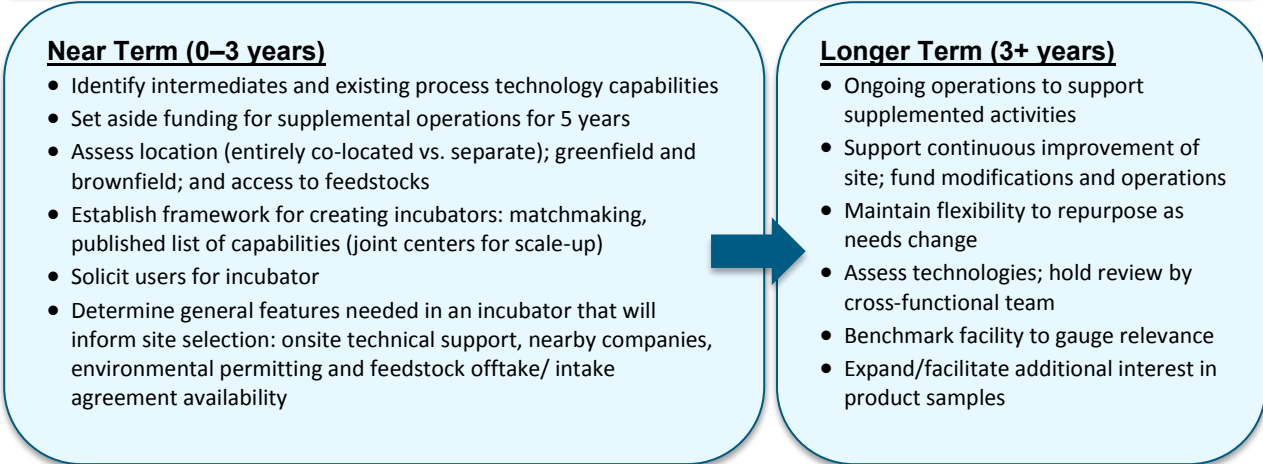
Near Term (0–3 years)

- Identify intermediates and existing process technology capabilities
- Set aside funding for supplemental operations for 5 years
- Assess location (entirely co-located vs. separate); greenfield and brownfield; and access to feedstocks
- Establish framework for creating incubators: matchmaking, published list of capabilities (joint centers for scale-up)
- Solicit users for incubator
- Determine general features needed in an incubator that will inform site selection: onsite technical support, nearby companies, environmental permitting and feedstock offtake/ intake agreement availability

Longer Term (3+ years)

- Ongoing operations to support supplemented activities
- Support continuous improvement of site; fund modifications and operations
- Maintain flexibility to repurpose as needs change
- Assess technologies; hold review by cross-functional team
- Benchmark facility to gauge relevance
- Expand/facilitate additional interest in product samples